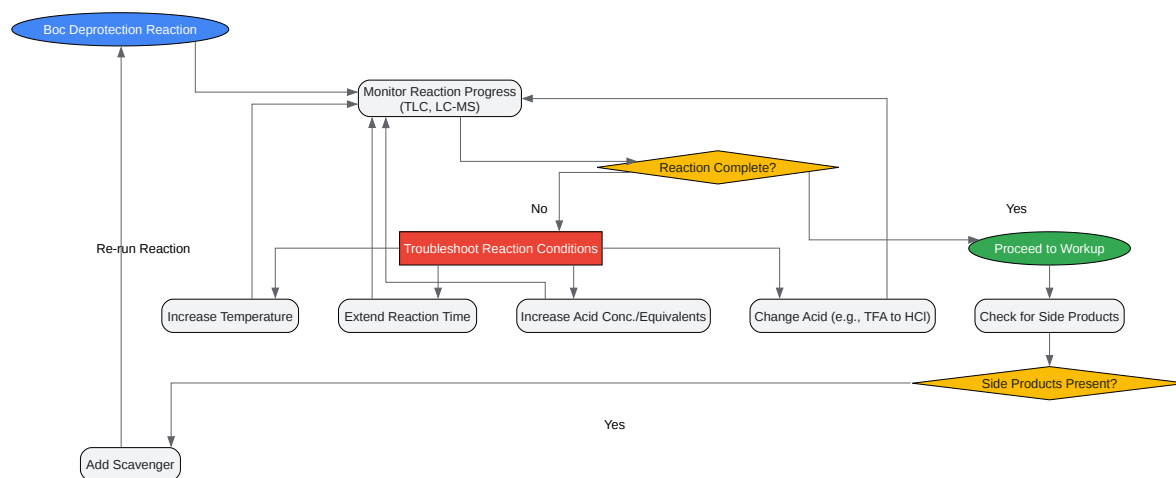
Boc Deprotection Reaction

Monitor Reaction Progress (TLC, LC-MS)

Reaction Complete?

No

Yes

Re-run Reaction

Troubleshoot Reaction Conditions

Proceed to Workup

Increase Temperature

Extend Reaction Time

Increase Acid Conc./Equivalents

Change Acid (e.g., TFA to HCl)

Check for Side Products

Side Products Present?

Yes

Add Scavenger